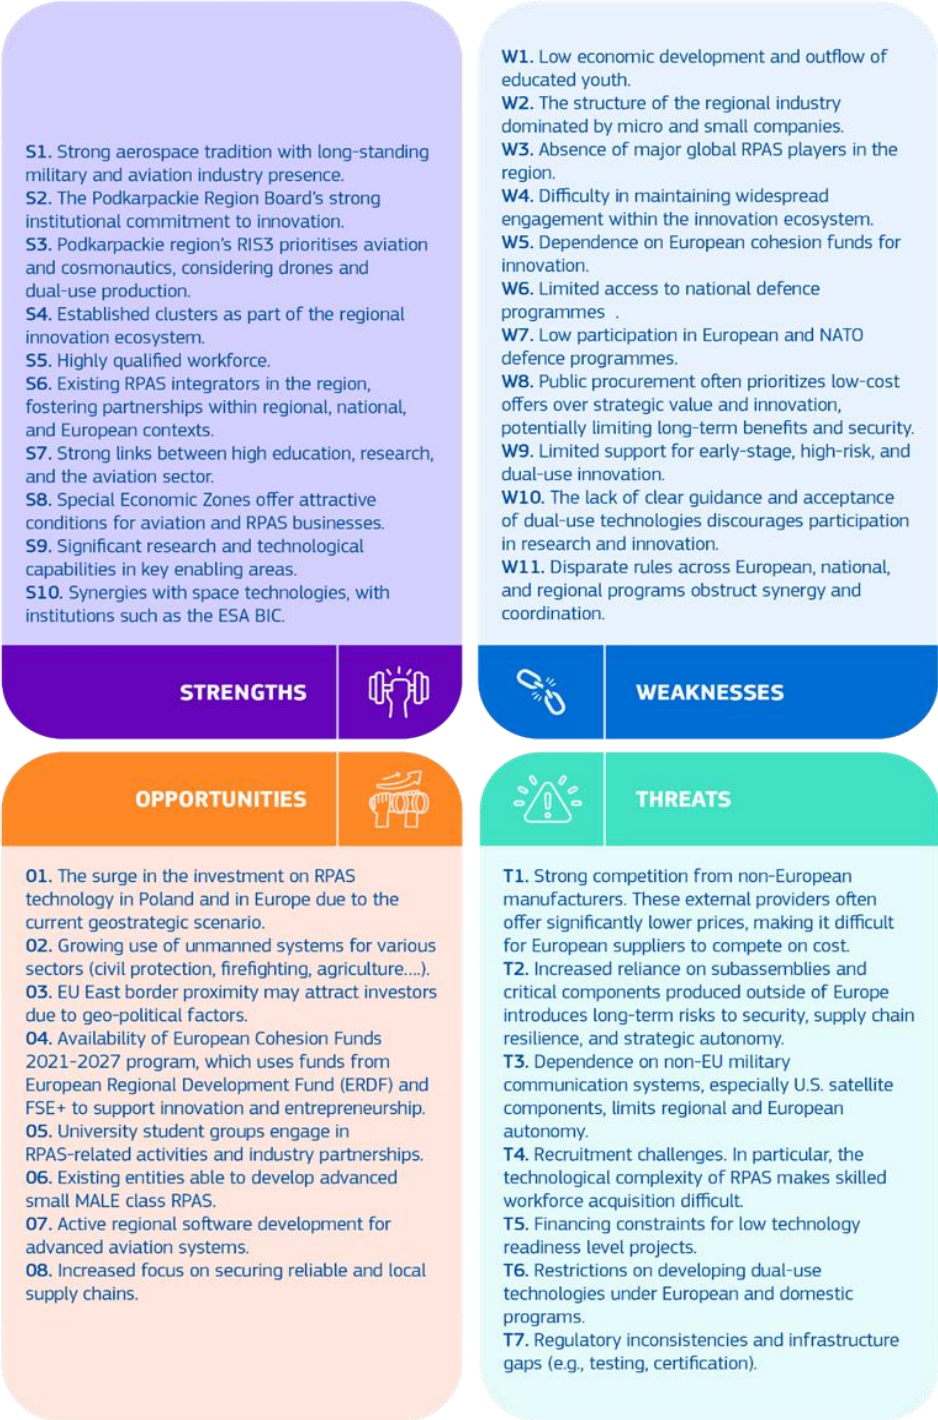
S1. Strong aerospace tradition with long-standing military and aviation industry presence.
S2. The Podkarpackie Region Board's strong institutional commitment to innovation.
S3. Podkarpackie region's RIS3 prioritises aviation and cosmonautics, considering drones and dual-use production.
S4. Established clusters as part of the regional innovation ecosystem.
S5. Highly qualified workforce.
S6. Existing RPAS integrators in the region, fostering partnerships within regional, national, and European contexts.
S7. Strong links between high education, research, and the aviation sector.
S8. Special Economic Zones offer attractive conditions for aviation and RPAS businesses.
S9. Significant research and technological capabilities in key enabling areas.
S10. Synergies with space technologies, with institutions such as the ESA BIC.

STRENGTHS

W1. Low economic development and outflow of educated youth.
W2. The structure of the regional industry dominated by micro and small companies.
W3. Absence of major global RPAS players in the region.
W4. Difficulty in maintaining widespread engagement within the innovation ecosystem.
W5. Dependence on European cohesion funds for innovation.
W6. Limited access to national defence programmes .
W7. Low participation in European and NATO defence programmes.
W8. Public procurement often prioritizes low-cost offers over strategic value and innovation, potentially limiting long-term benefits and security.
W9. Limited support for early-stage, high-risk, and dual-use innovation.
W10. The lack of clear guidance and acceptance of dual-use technologies discourages participation in research and innovation.
W11. Disparate rules across European, national, and regional programs obstruct synergy and coordination.

WEAKNESSES

OPPORTUNITIES

O1. The surge in the investment on RPAS technology in Poland and in Europe due to the current geostrategic scenario.
O2. Growing use of unmanned systems for various sectors (civil protection, firefighting, agriculture....).
O3. EU East border proximity may attract investors due to geo-political factors.
O4. Availability of European Cohesion Funds 2021-2027 program, which uses funds from European Regional Development Fund (ERDF) and FSE+ to support innovation and entrepreneurship.
O5. University student groups engage in RPAS-related activities and industry partnerships.
O6. Existing entities able to develop advanced small MALE class RPAS.
O7. Active regional software development for advanced aviation systems.
O8. Increased focus on securing reliable and local supply chains.

THREATS

T1. Strong competition from non-European manufacturers. These external providers often offer significantly lower prices, making it difficult for European suppliers to compete on cost.
T2. Increased reliance on subassemblies and critical components produced outside of Europe introduces long-term risks to security, supply chain resilience, and strategic autonomy.
T3. Dependence on non-EU military communication systems, especially U.S. satellite components, limits regional and European autonomy.
T4. Recruitment challenges. In particular, the technological complexity of RPAS makes skilled workforce acquisition difficult.
T5. Financing constraints for low technology readiness level projects.
T6. Restrictions on developing dual-use technologies under European and domestic programs.
T7. Regulatory inconsistencies and infrastructure gaps (e.g., testing, certification).